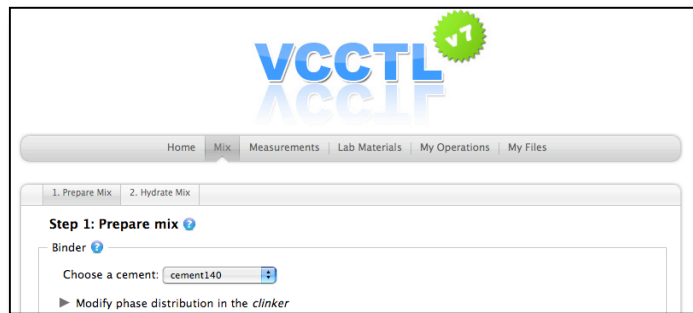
VCCTL v7

Home | Mix | Measurements | Lab Materials | My Operations | My Files

1. Prepare Mix | 2. Hydrate Mix

Step 1: Prepare mix

Binder

Choose a cement: cement140

Modify phase distribution in the clinker